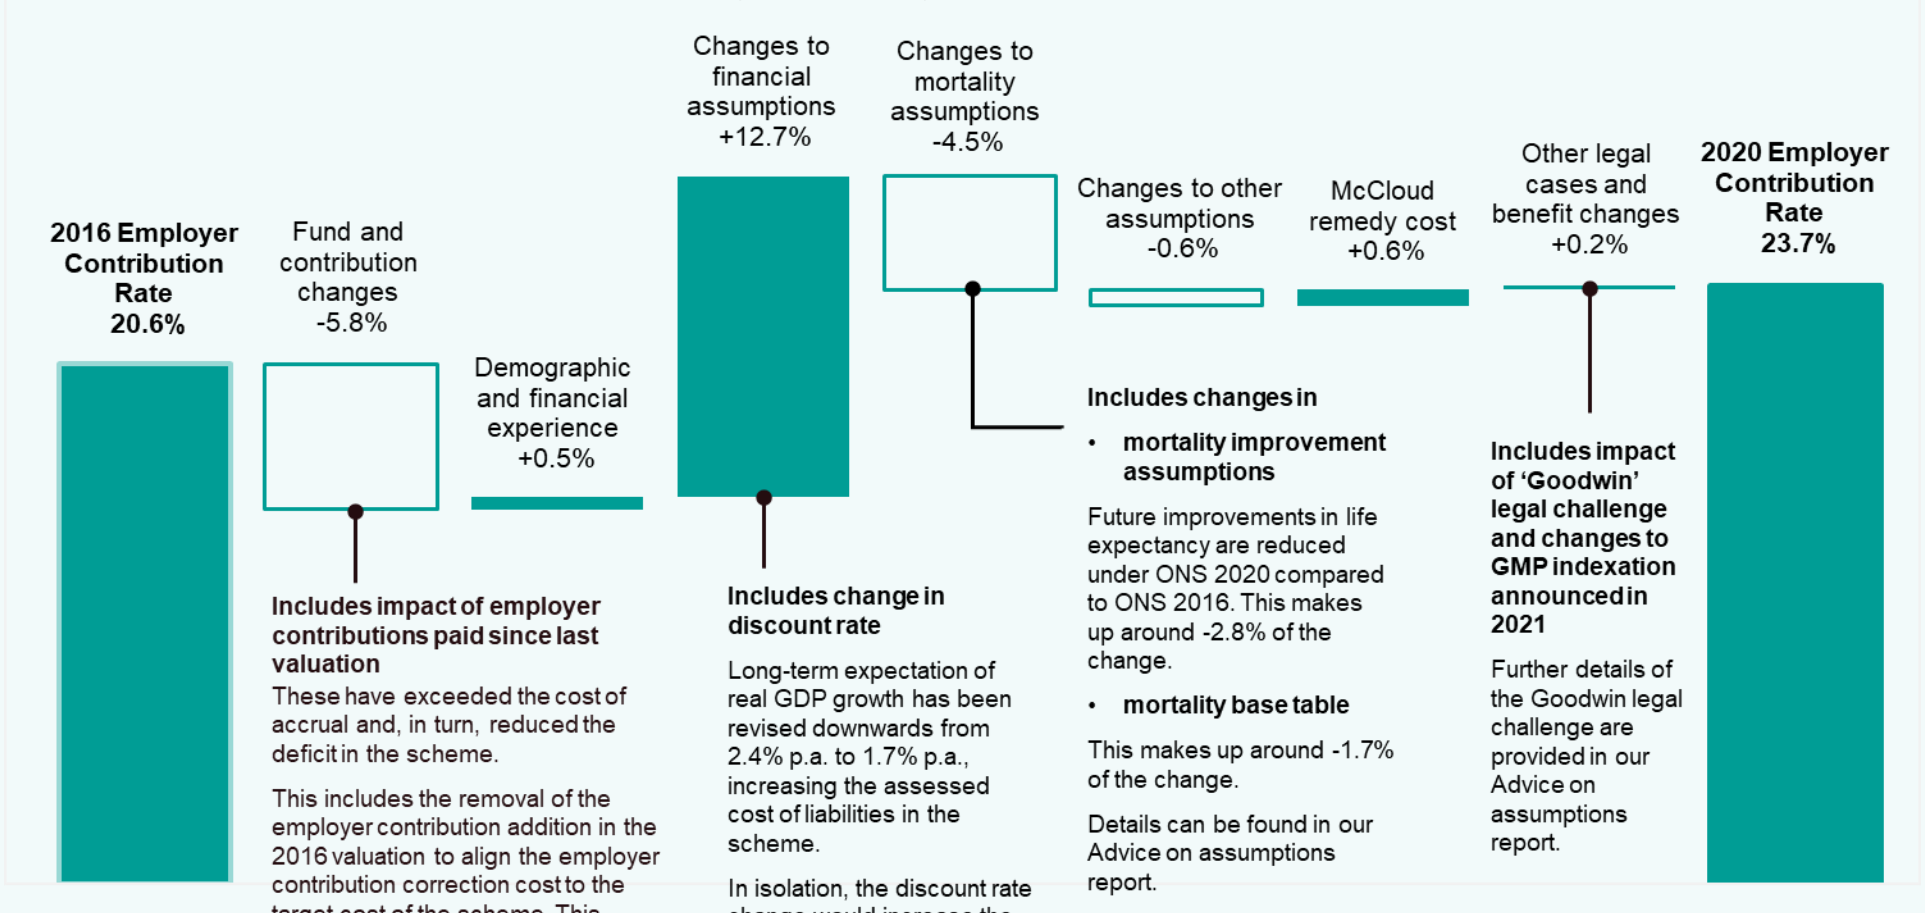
2016 Employer Contribution Rate 20.6%

Fund and contribution changes -5.8%

Demographic and financial experience +0.5%

Changes to financial assumptions +12.7%

Changes to mortality assumptions -4.5%

Changes to other assumptions -0.6%

McCloud remedy cost +0.6%

Other legal cases and benefit changes +0.2%

2020 Employer Contribution Rate 23.7%

Includes impact of employer contributions paid since last valuation

These have exceeded the cost of accrual and, in turn, reduced the deficit in the scheme.

This includes the removal of the employer contribution addition in the 2016 valuation to align the employer contribution correction cost to the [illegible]

Includes change in discount rate

Long-term expectation of real GDP growth has been revised downwards from 2.4% p.a. to 1.7% p.a., increasing the assessed cost of liabilities in the scheme.

In isolation, the discount rate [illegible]

Includes changes in

• mortality improvement assumptions

Future improvements in life expectancy are reduced under ONS 2020 compared to ONS 2016. This makes up around -2.8% of the change.

• mortality base table

This makes up around -1.7% of the change.

Details can be found in our Advice on assumptions report.

Includes impact of 'Goodwin' legal challenge and changes to GMP indexation announced in 2021

Further details of the Goodwin legal challenge are provided in our Advice on assumptions report.